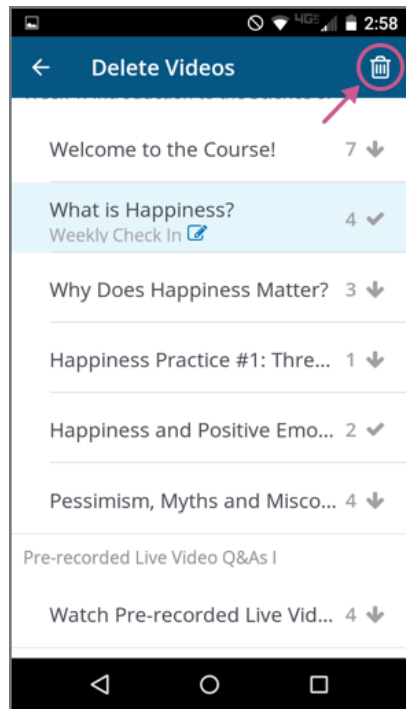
4G 2:58

Delete Videos

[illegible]

Welcome to the Course! 7

What is Happiness? 4
Weekly Check In

Why Does Happiness Matter? 3

Happiness Practice #1: Thre... 1

Happiness and Positive Emo... 2

Pessimism, Myths and Misco... 4

Pre-recorded Live Video Q&As I

Watch Pre-recorded Live Vid... 4